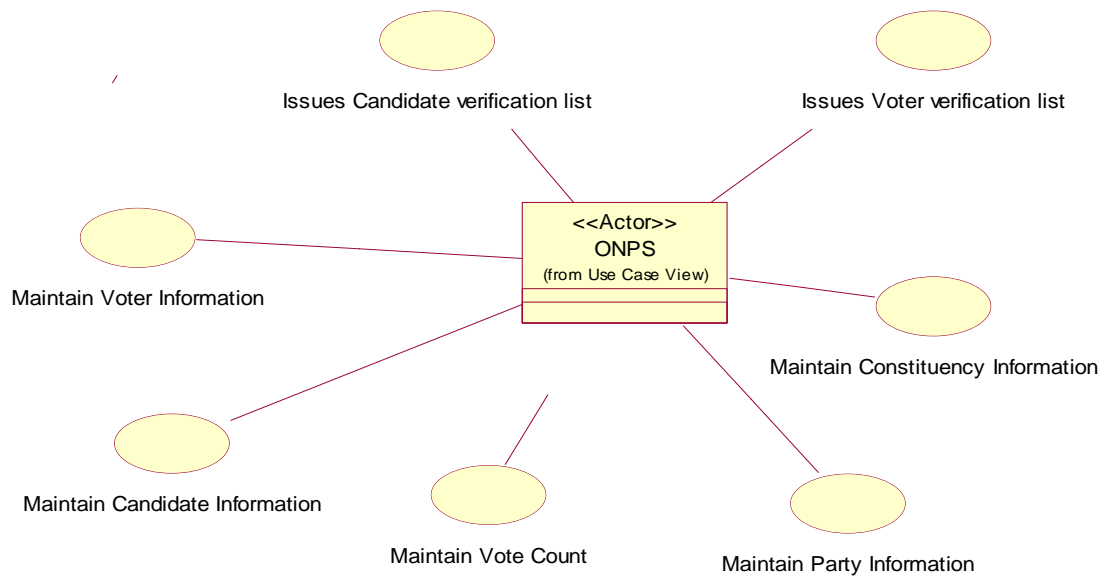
Issues Candidate verification list

Issues Voter verification list

<<Actor>>
ONPS
(from Use Case View)

Maintain Voter Information

Maintain Constituency Information

Maintain Candidate Information

Maintain Vote Count

Maintain Party Information